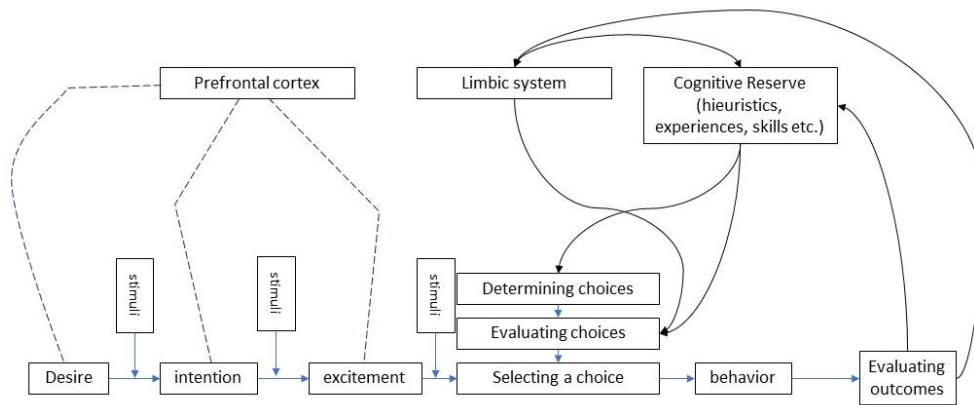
Prefrontal cortex

Limbic system

Cognitive Reserve (hieuristics, experiences, skills etc.)

stimuli

stimuli

stimuli

Determining choices

Evaluating choices

Desire

intention

excitement

Selecting a choice

behavior

Evaluating outcomes